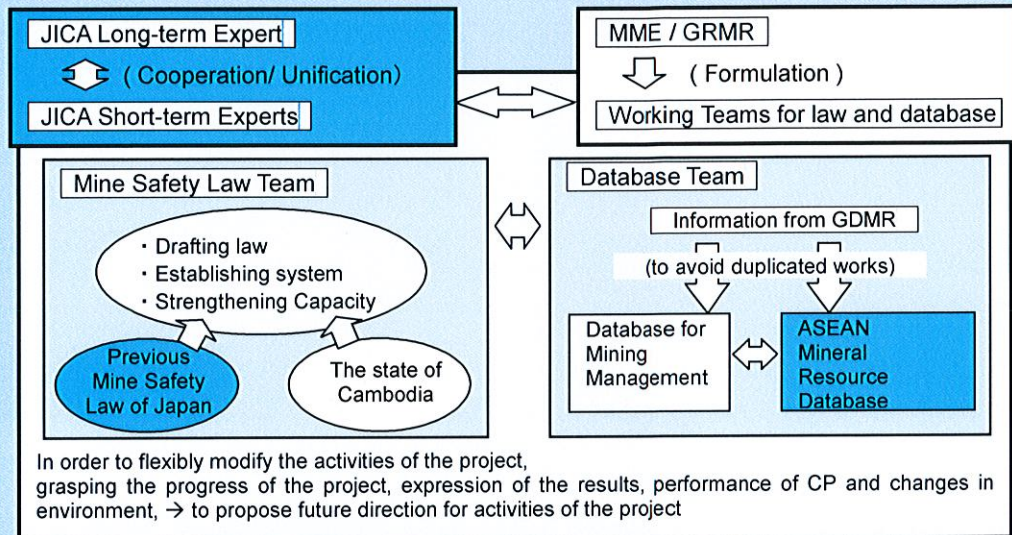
JICA Long-term Expert

( Cooperation/ Unification)

JICA Short-term Experts

MME / GRMR

( Formulation )

Working Teams for law and database

Mine Safety Law Team

・Drafting law
・Establishing system
・Strengthening Capacity

Previous Mine Safety Law of Japan

The state of Cambodia

Database Team

Information from GDMR

(to avoid duplicated works)

Database for Mining Management

ASEAN Mineral Resource Database

In order to flexibly modify the activities of the project, grasping the progress of the project, expression of the results, performance of CP and changes in environment, → to propose future direction for activities of the project